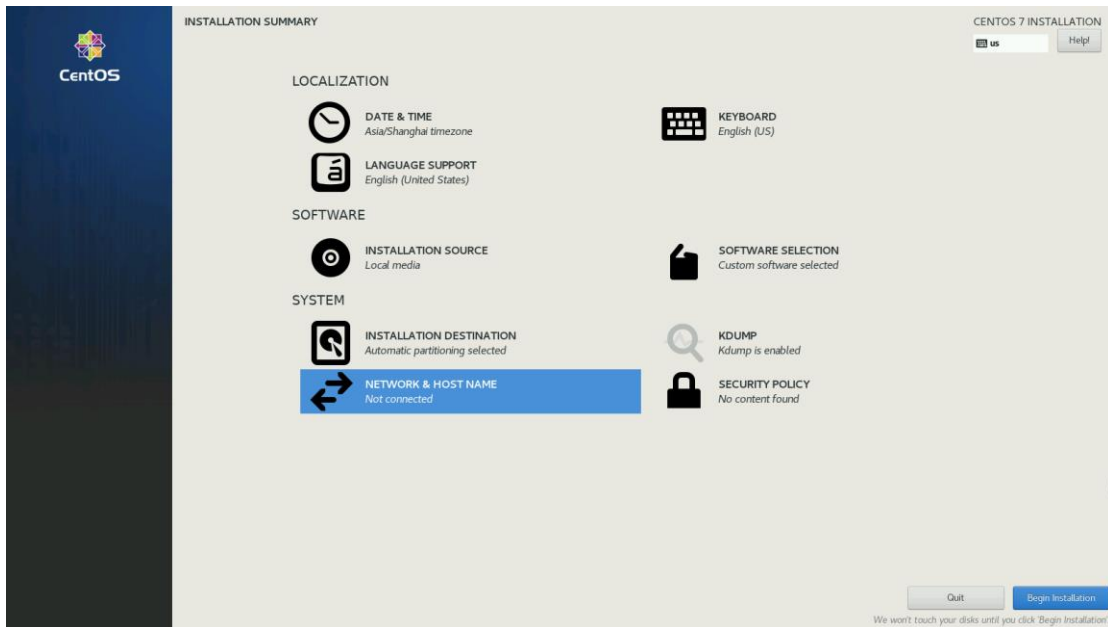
CentOS

INSTALLATION SUMMARY

CENTOS 7 INSTALLATION

us

Help!

LOCALIZATION

DATE & TIME
Asia/Shanghai timezone

KEYBOARD
English (US)

LANGUAGE SUPPORT
English (United States)

SOFTWARE

INSTALLATION SOURCE
Local media

SOFTWARE SELECTION
Custom software selected

SYSTEM

INSTALLATION DESTINATION
Automatic partitioning selected

KDUMP
Kdump is enabled

NETWORK & HOST NAME
Not connected

SECURITY POLICY
No content found

Quit

Begin Installation

We won't touch your disks until you click 'Begin Installation'